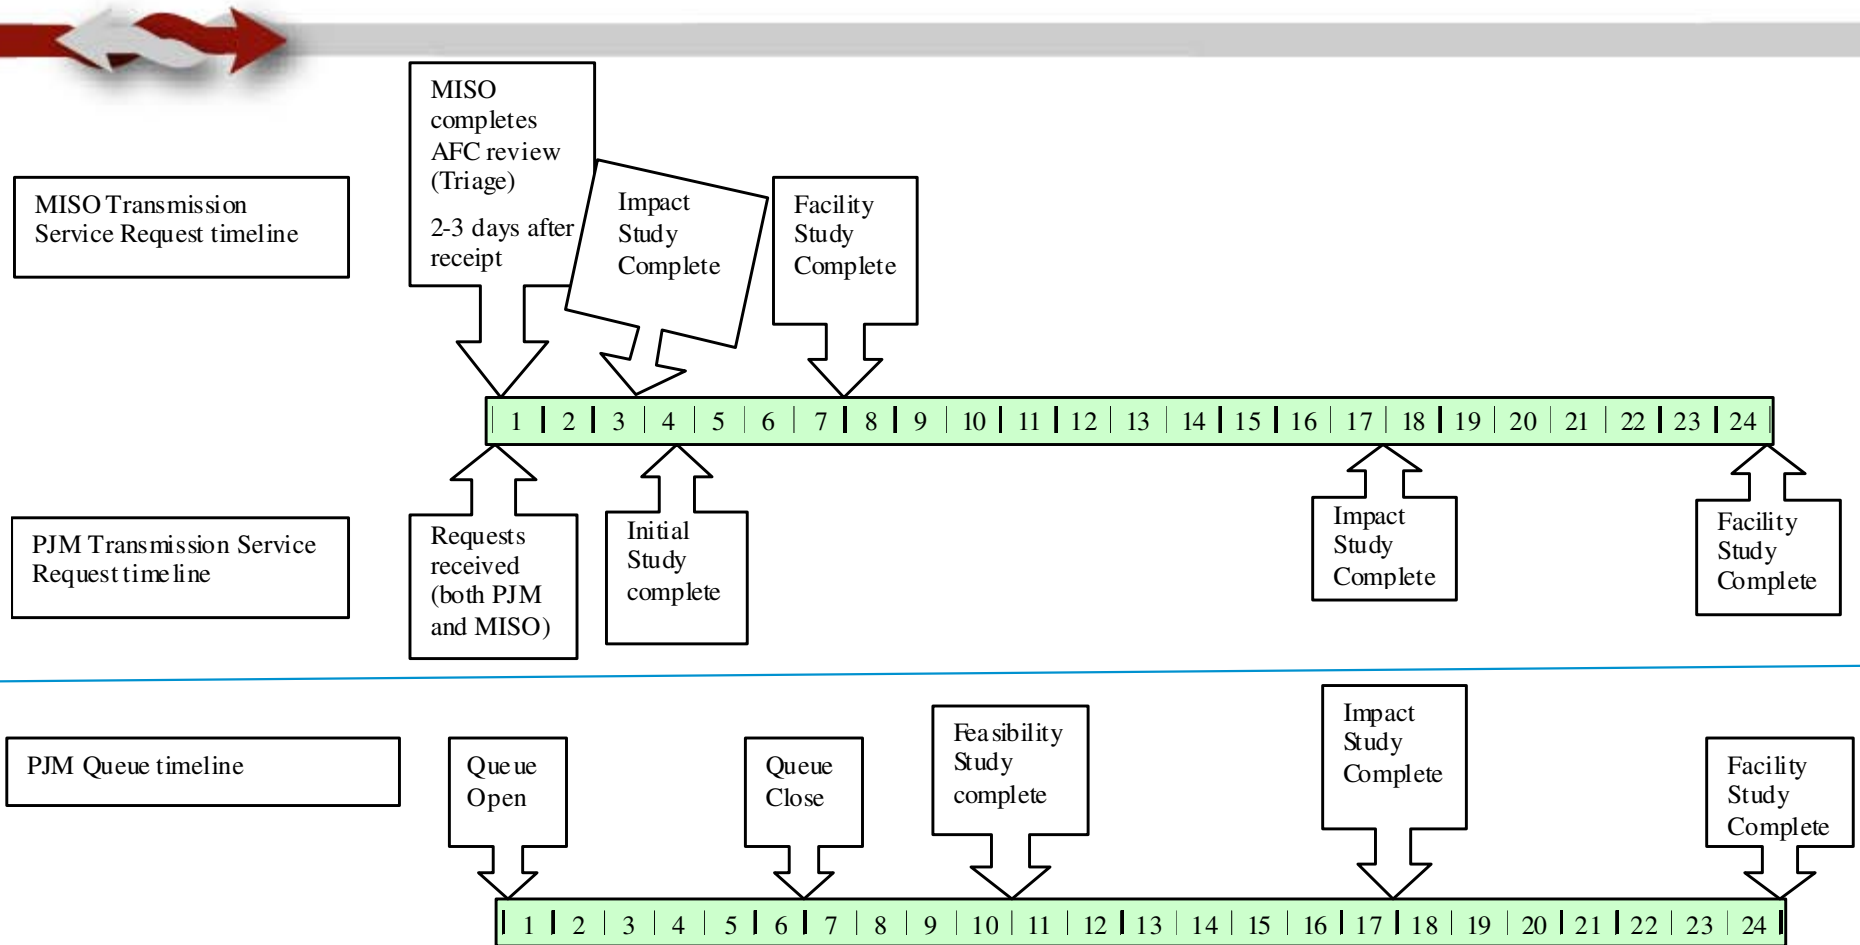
MISO Transmission Service Request timeline

MISO completes AFC review (Triage)

2-3 days after receipt

Impact Study Complete

Facility Study Complete

| 1 | 2 | 3 | 4 | 5 | 6 | 7 | 8 | 9 | 10 | 11 | 12 | 13 | 14 | 15 | 16 | 17 | 18 | 19 | 20 | 21 | 22 | 23 | 24 |
|---|---|---|---|---|---|---|---|---|---|---|---|---|---|---|---|---|---|---|---|---|---|---|---|

PJM Transmission Service Request timeline

Requests received (both PJM and MISO)

Initial Study complete

Impact Study Complete

Facility Study Complete

PJM Queue timeline

Queue Open

Queue Close

Feasibility Study complete

Impact Study Complete

Facility Study Complete

| 1 | 2 | 3 | 4 | 5 | 6 | 7 | 8 | 9 | 10 | 11 | 12 | 13 | 14 | 15 | 16 | 17 | 18 | 19 | 20 | 21 | 22 | 23 | 24 |
|---|---|---|---|---|---|---|---|---|---|---|---|---|---|---|---|---|---|---|---|---|---|---|---|